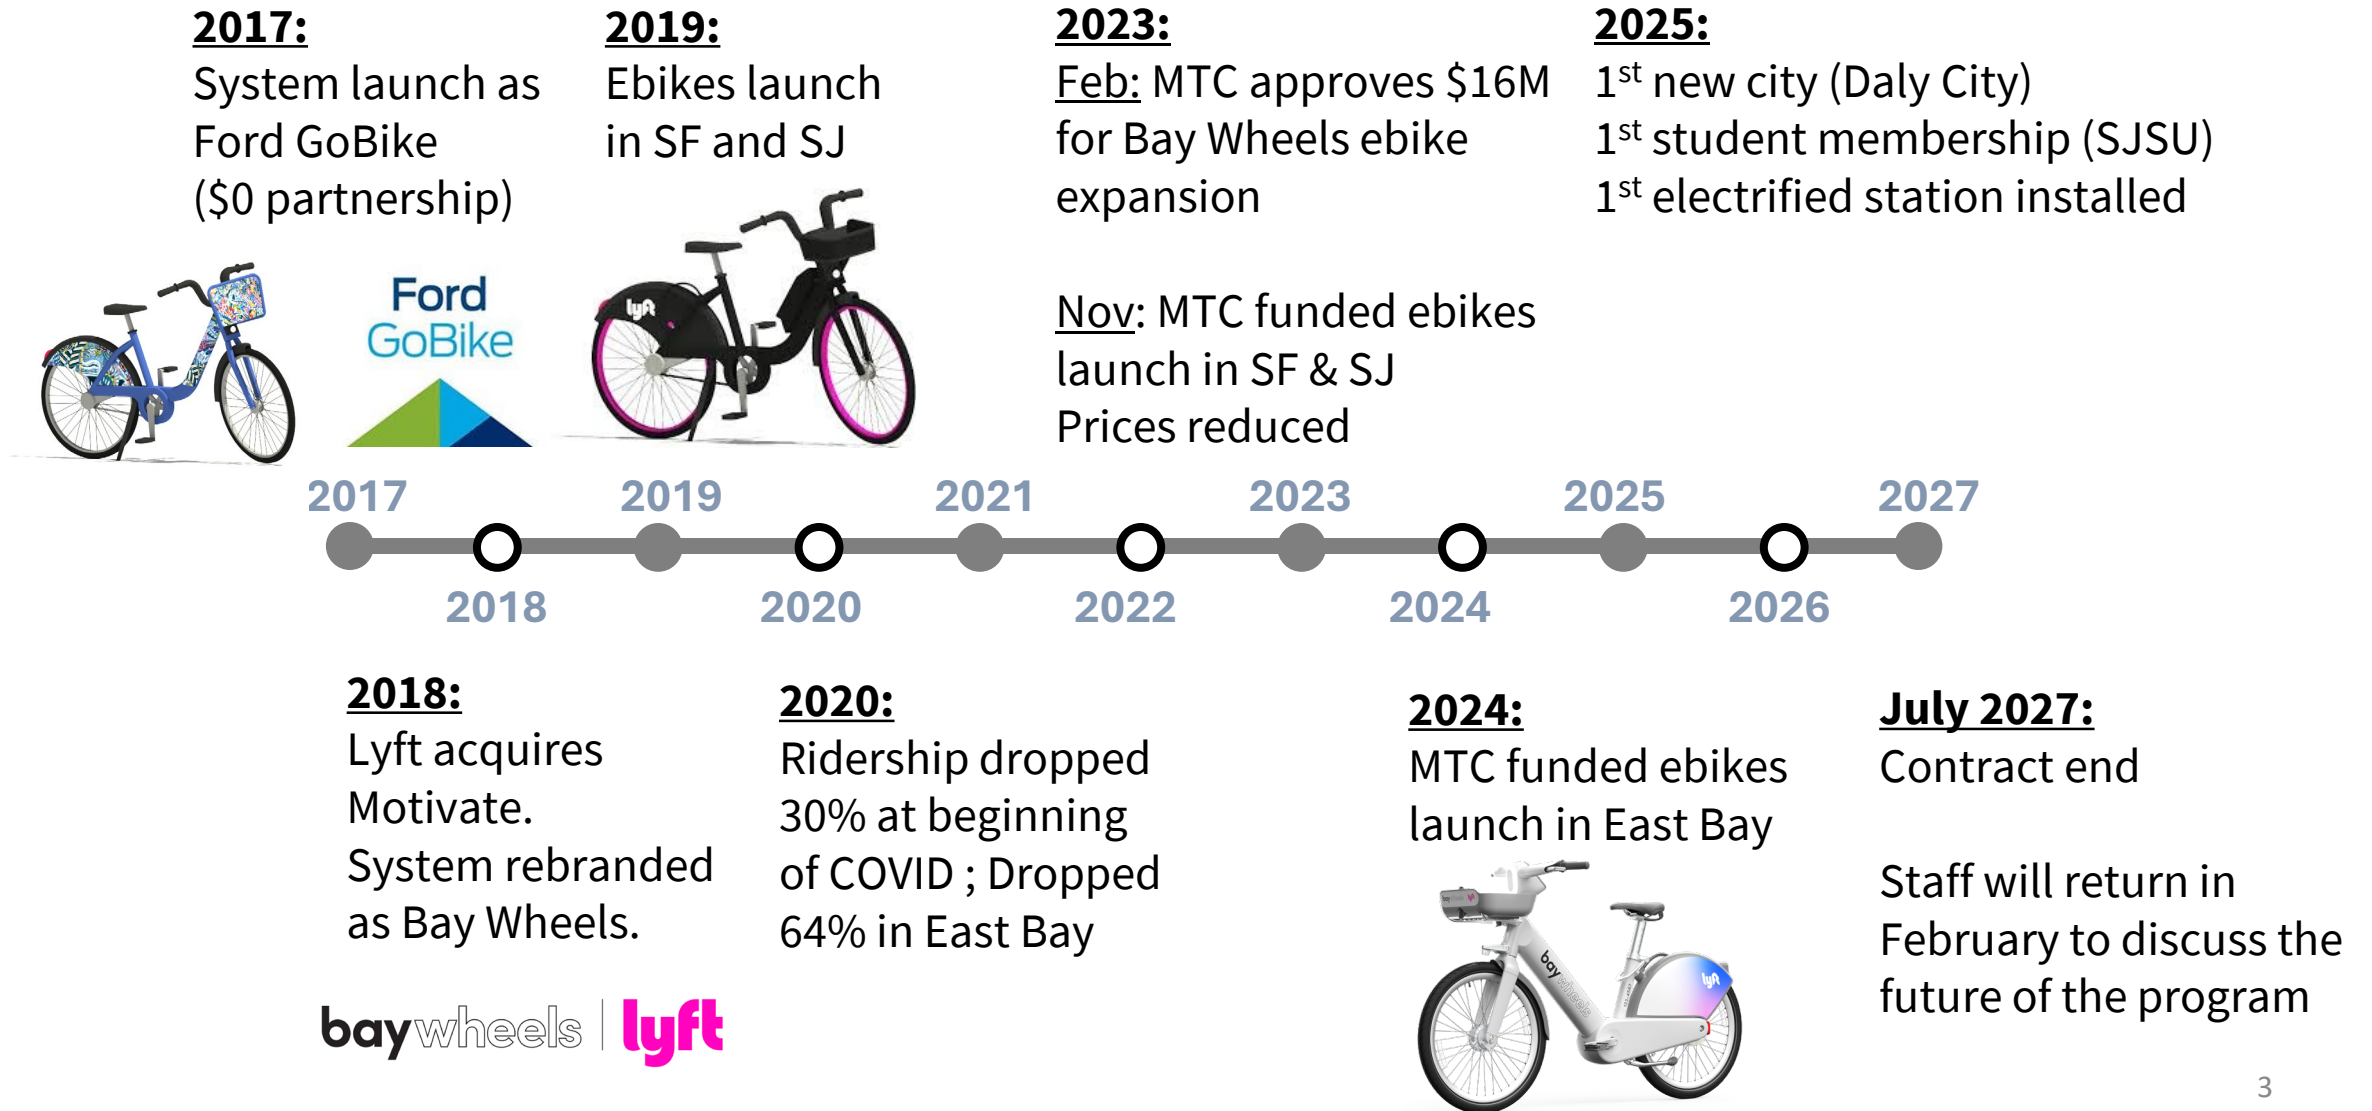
2017:
System launch as Ford GoBike ($0 partnership)

Ford GoBike

2019:
Ebikes launch in SF and SJ

lyft

2023:
Feb: MTC approves $16M for Bay Wheels ebike expansion

Nov: MTC funded ebikes launch in SF & SJ
Prices reduced

2025:
$1^{st}$ new city (Daly City)
$1^{st}$ student membership (SJSU)
$1^{st}$ electrified station installed

2017 2019 2021 2023 2025 2027

2018 2020 2022 2024 2026

2018:
Lyft acquires Motivate.
System rebranded as Bay Wheels.

baywheels | lyft

2020:
Ridership dropped 30% at beginning of COVID ; Dropped 64% in East Bay

2024:
MTC funded ebikes launch in East Bay

bay wheels

lyft

July 2027:
Contract end

Staff will return in February to discuss the future of the program

3